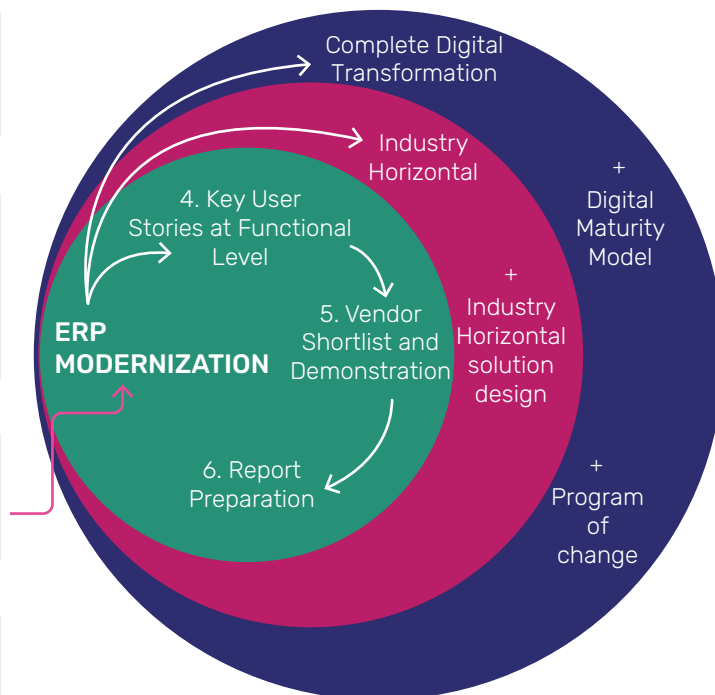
Complete Digital Transformation

Industry Horizontal

4. Key User Stories at Functional Level

ERP MODERNIZATION

5. Vendor Shortlist and Demonstration

6. Report Preparation

+ Industry Horizontal solution design

+ Digital Maturity Model

+ Program of change